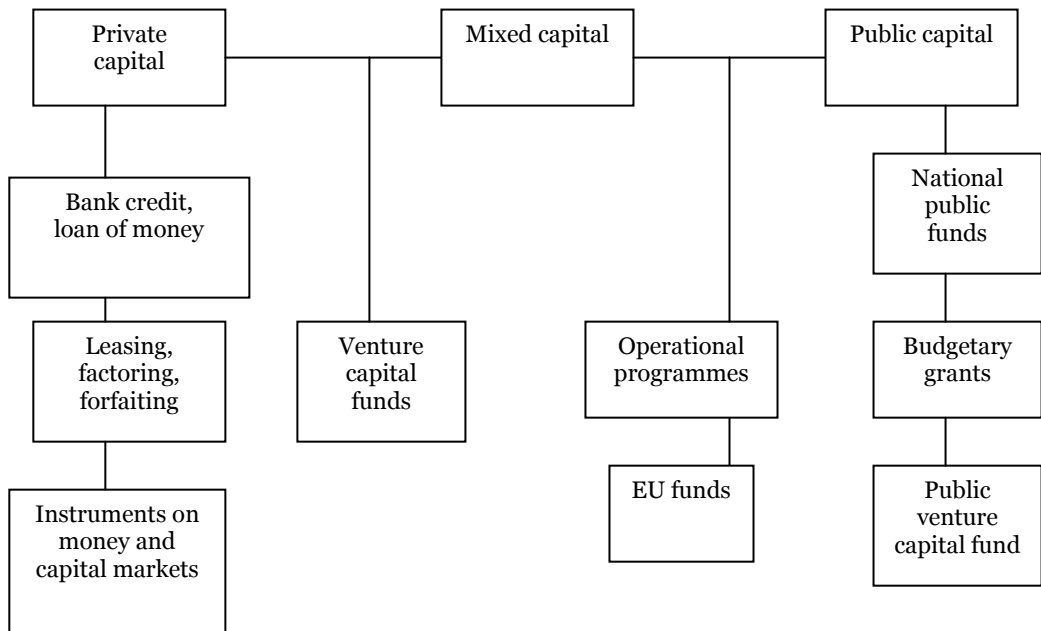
Private capital

Mixed capital

Public capital

Bank credit, loan of money

Leasing, factoring, forfaiting

Instruments on money and capital markets

Venture capital funds

Operational programmes

EU funds

National public funds

Budgetary grants

Public venture capital fund